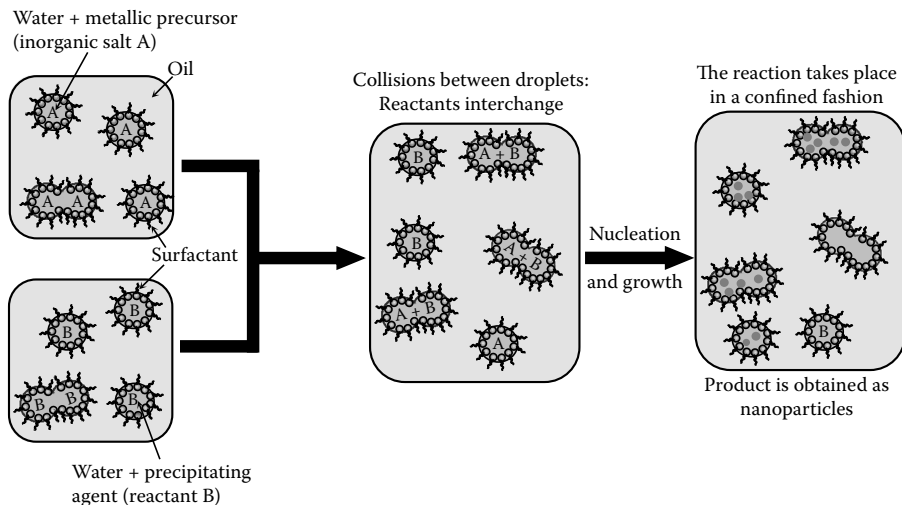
Water + metallic precursor (inorganic salt A)

Oil

A

A

A

A

A

Surfactant

B

B

B

B

B

Water + precipitating agent (reactant B)

Collisions between droplets: Reactants interchange

B

A + B

B

A + B

A + B

A

Nucleation

and growth

The reaction takes place in a confined fashion

B

Product is obtained as nanoparticles